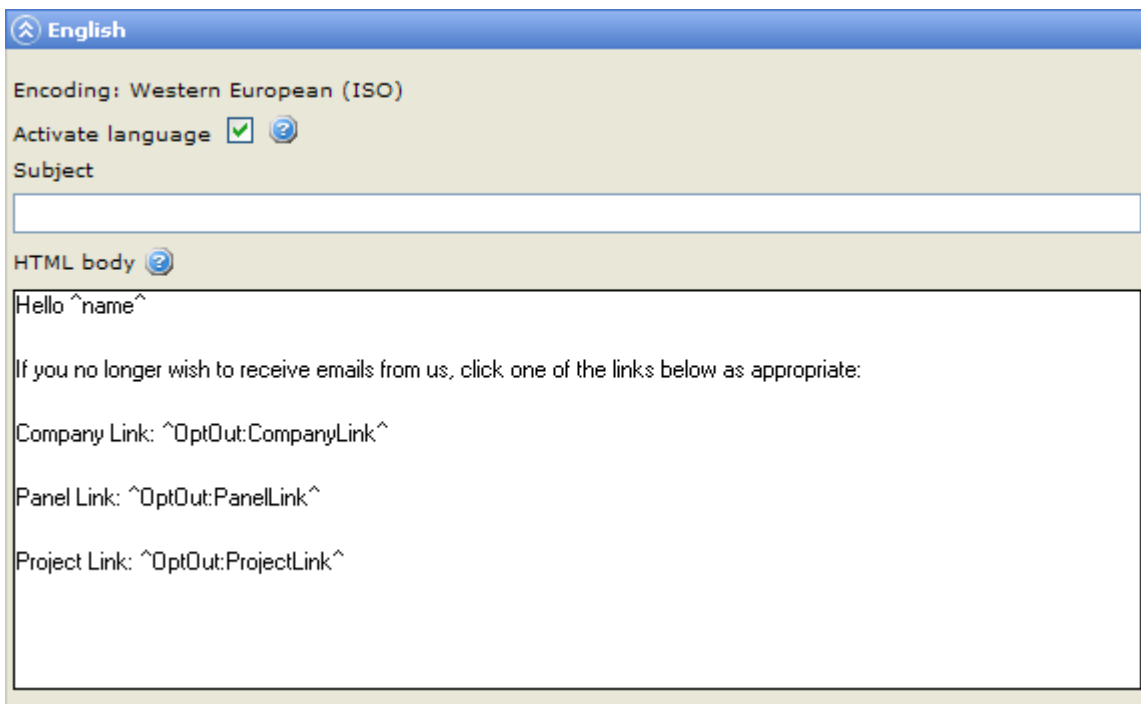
English

Encoding: Western European (ISO)

Activate language

Subject

HTML body

Hello ^name^

If you no longer wish to receive emails from us, click one of the links below as appropriate:

Company Link: ^OptOut:CompanyLink^

Panel Link: ^OptOut:PanelLink^

Project Link: ^OptOut:ProjectLink^